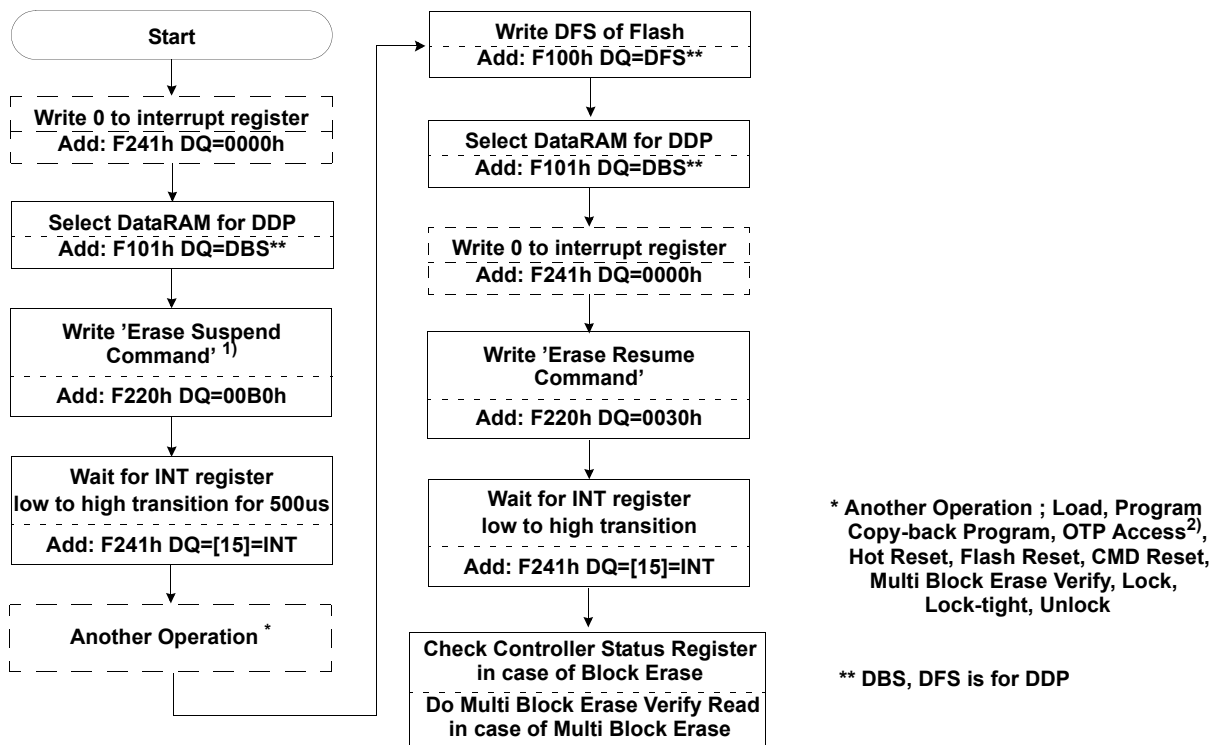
Start

Write 0 to interrupt register
Add: F241h DQ=0000h

Select DataRAM for DDP
Add: F101h DQ=DBS**

Write 'Erase Suspend Command' $^{1)}$
Add: F220h DQ=00B0h

Wait for INT register low to high transition for 500us
Add: F241h DQ=[15]=INT

Another Operation *

Write DFS of Flash
Add: F100h DQ=DFS**

Select DataRAM for DDP
Add: F101h DQ=DBS**

Write 0 to interrupt register
Add: F241h DQ=0000h

Write 'Erase Resume Command'
Add: F220h DQ=0030h

Wait for INT register low to high transition
Add: F241h DQ=[15]=INT

Check Controller Status Register in case of Block Erase
Do Multi Block Erase Verify Read in case of Multi Block Erase

* Another Operation ; Load, Program Copy-back Program, OTP Access$^{2)}$, Hot Reset, Flash Reset, CMD Reset, Multi Block Erase Verify, Lock, Lock-tight, Unlock

** DBS, DFS is for DDP